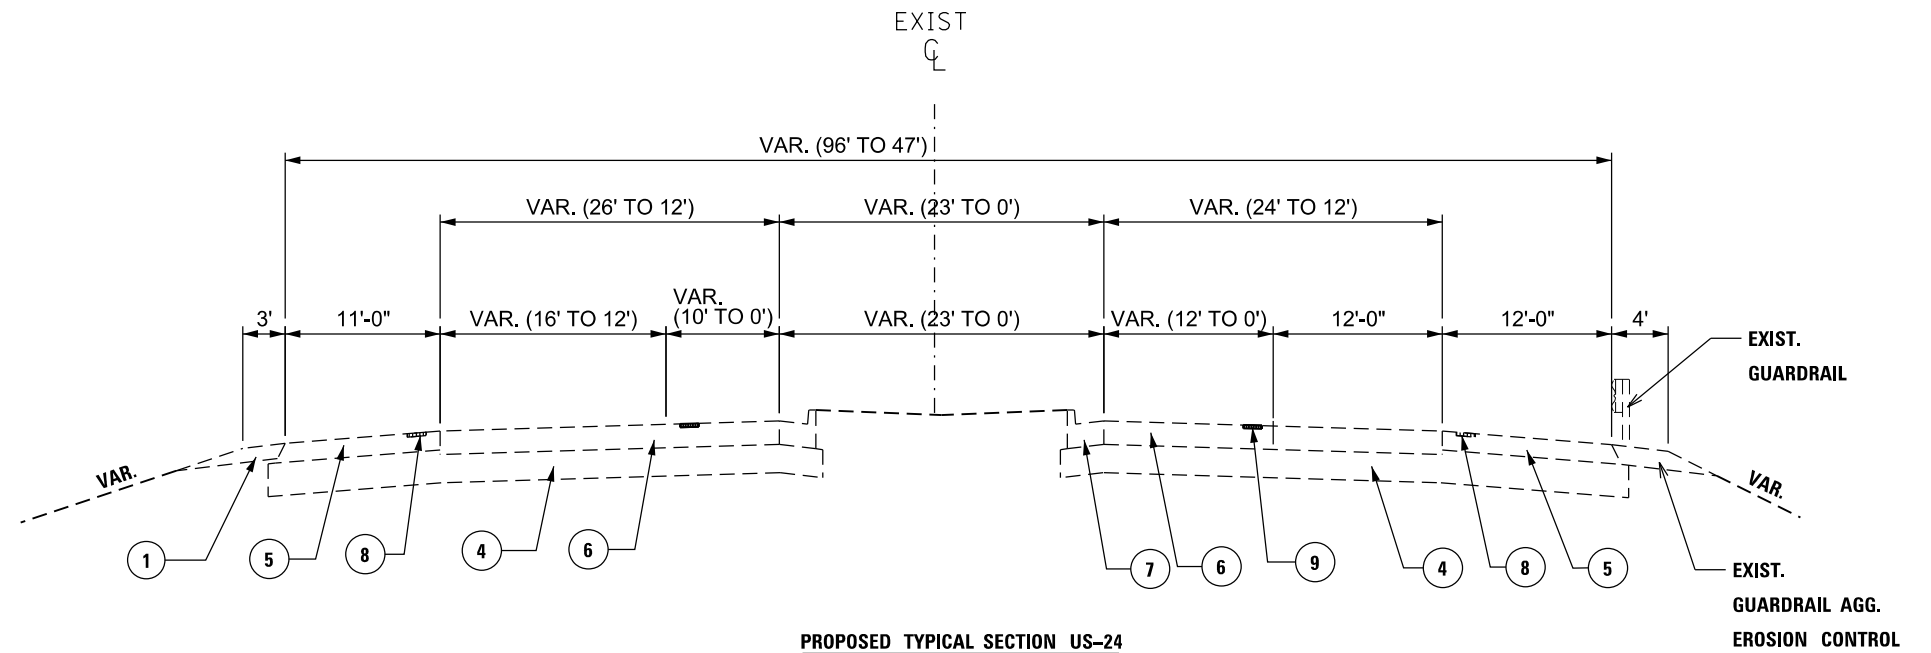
EXIST
$\mathrm{C\!\!\!L}$

VAR. (96' TO 47')

VAR. (26' TO 12')
VAR. (23' TO 0')
VAR. (24' TO 12')

3'
11'-0"
VAR. (16' TO 12')
VAR. (10' TO 0')
VAR. (23' TO 0')
VAR. (12' TO 0')
12'-0"
12'-0"
4'

EXIST. GUARDRAIL

VAR.
VAR.

1
5
8
4
6
7
6
9
4
8
5

EXIST. GUARDRAIL AGG. EROSION CONTROL

PROPOSED TYPICAL SECTION US-24